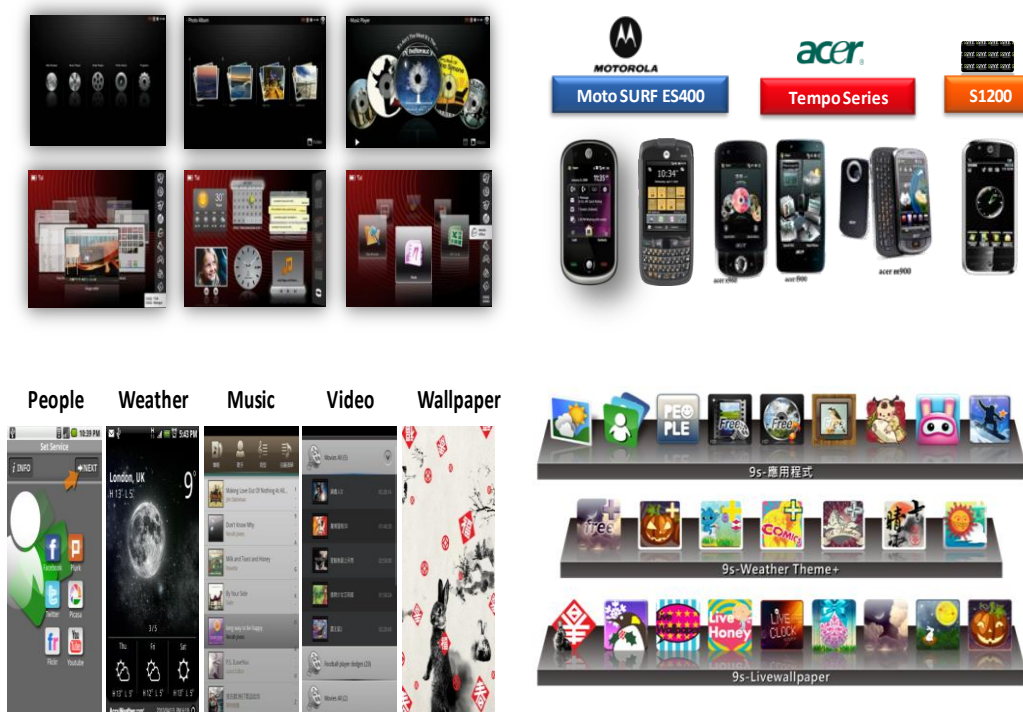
MOTOROLA

Moto SURF ES400

acer

Tempo Series

S1200

People Weather Music Video Wallpaper

Set Service

INFO

NEXT

Facebook

Plurk

Twitter

Picasa

Flickr

Youtube

London, UK

H 13° L 5°

9°

Thu

Fri

Sat

Making Love Out Of Nothing At All

Don't Know Why

Milk and Honey

By Your Side

P.S. Love You

Movies All

Football player dodges

PEO PLE

Free

9s-應用程式

free

COMIC

9s-Weather Theme+

Live Honey

LIVE CLOCK

9s-Livewallpaper